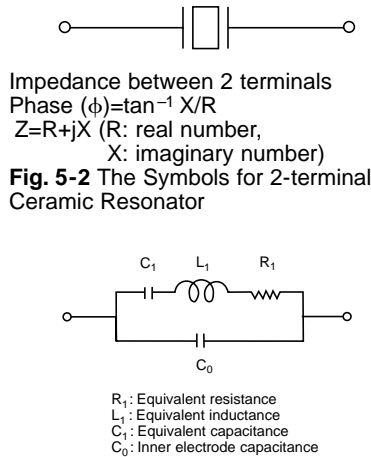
Impedance between 2 terminals
Phase $(\phi)=\tan^{-1} X/R$
$Z=R+jX$ (R: real number, X: imaginary number)

**Fig. 5-2** The Symbols for 2-terminal Ceramic Resonator

$C_1$ $L_1$ $R_1$

$C_0$

$R_1$: Equivalent resistance
$L_1$: Equivalent inductance
$C_1$: Equivalent capacitance
$C_0$: Inner electrode capacitance